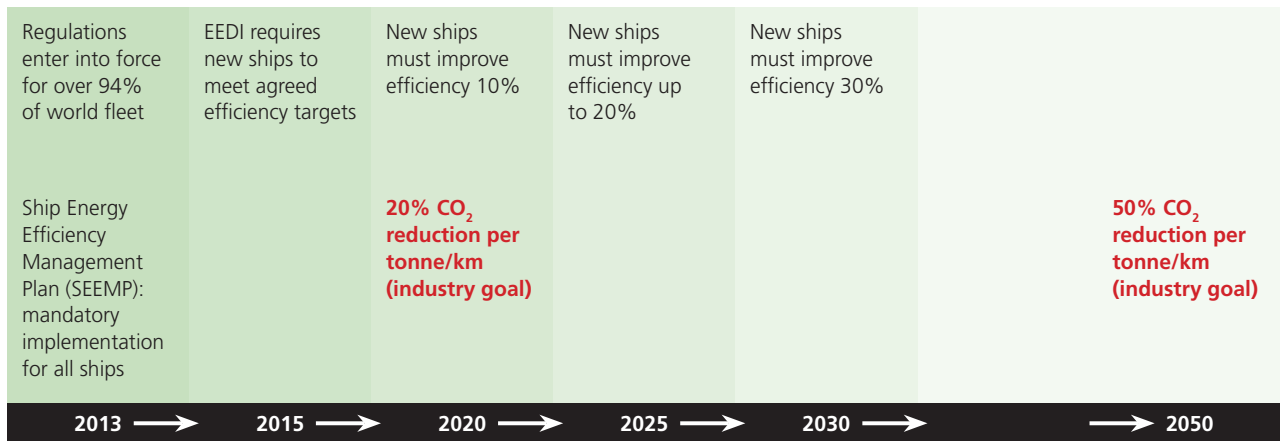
Regulations enter into force for over 94% of world fleet

Ship Energy Efficiency Management Plan (SEEMP): mandatory implementation for all ships

EEDI requires new ships to meet agreed efficiency targets

New ships must improve efficiency 10%

20% $CO_2$ reduction per tonne/km (industry goal)

New ships must improve efficiency up to 20%

New ships must improve efficiency 30%

50% $CO_2$ reduction per tonne/km (industry goal)

2013 → 2015 → 2020 → 2025 → 2030 → → 2050